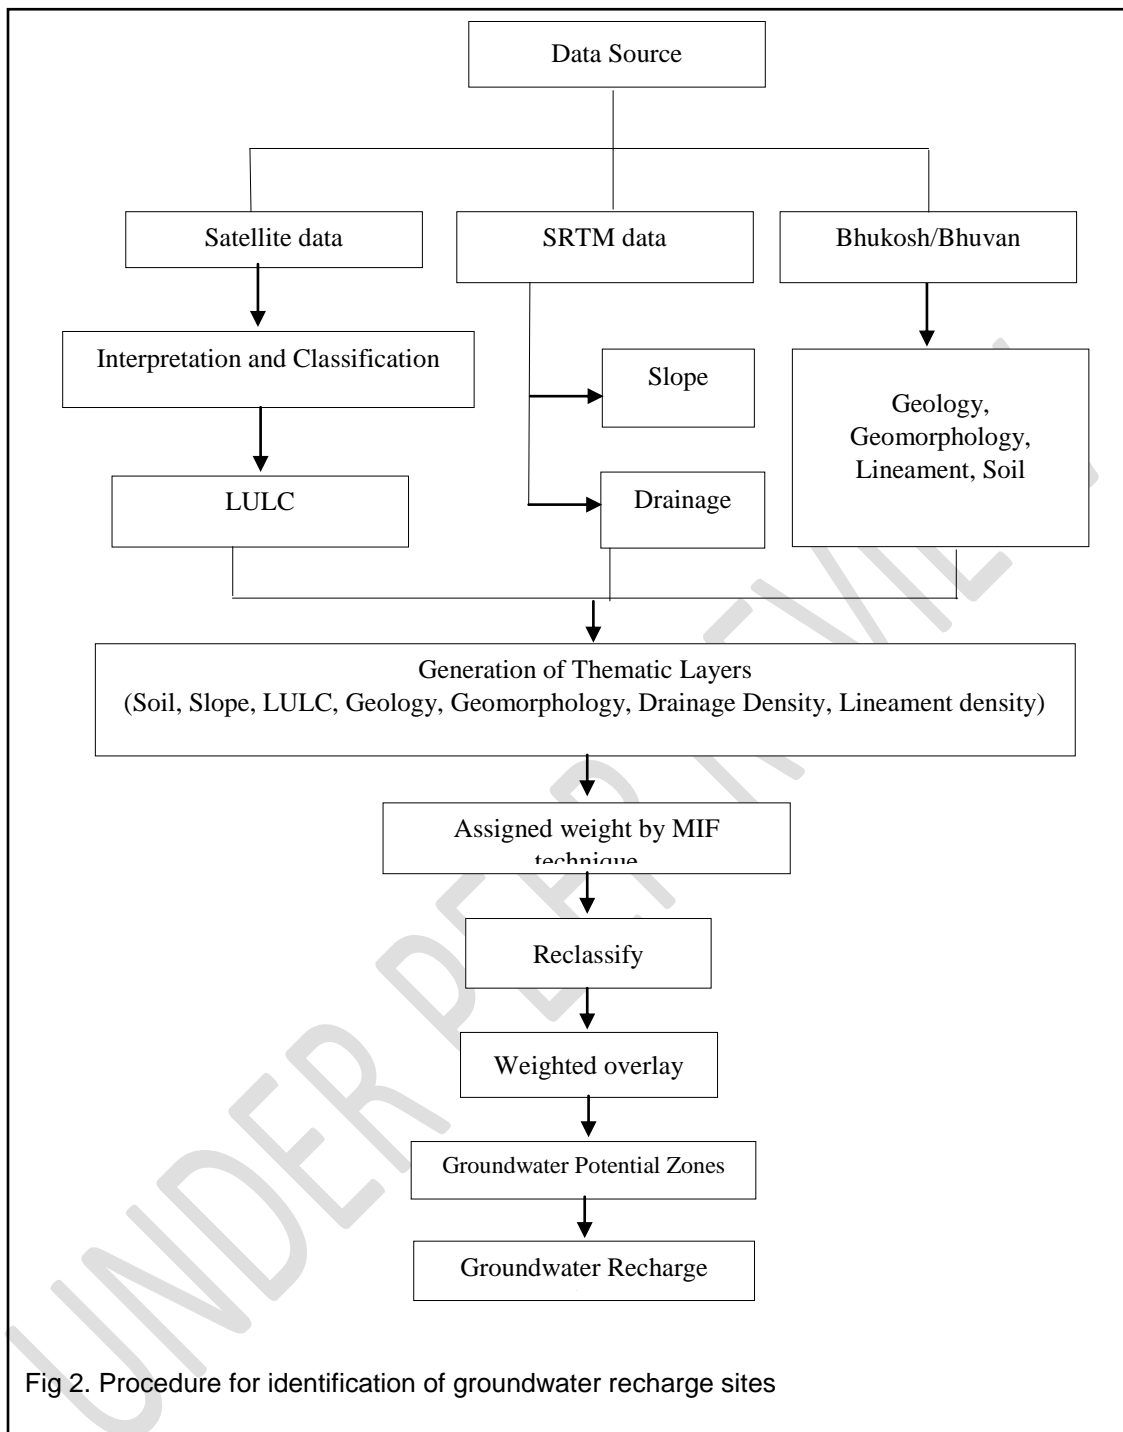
Data Source

Satellite data

SRTM data

Bhukosh/Bhuvan

Interpretation and Classification

Slope

Geology, Geomorphology, Lineament, Soil

LULC

Drainage

Generation of Thematic Layers
(Soil, Slope, LULC, Geology, Geomorphology, Drainage Density, Lineament density)

Assigned weight by MIF technique

Reclassify

Weighted overlay

Groundwater Potential Zones

Groundwater Recharge

Fig 2. Procedure for identification of groundwater recharge sites

UNDER PEER REVIEW